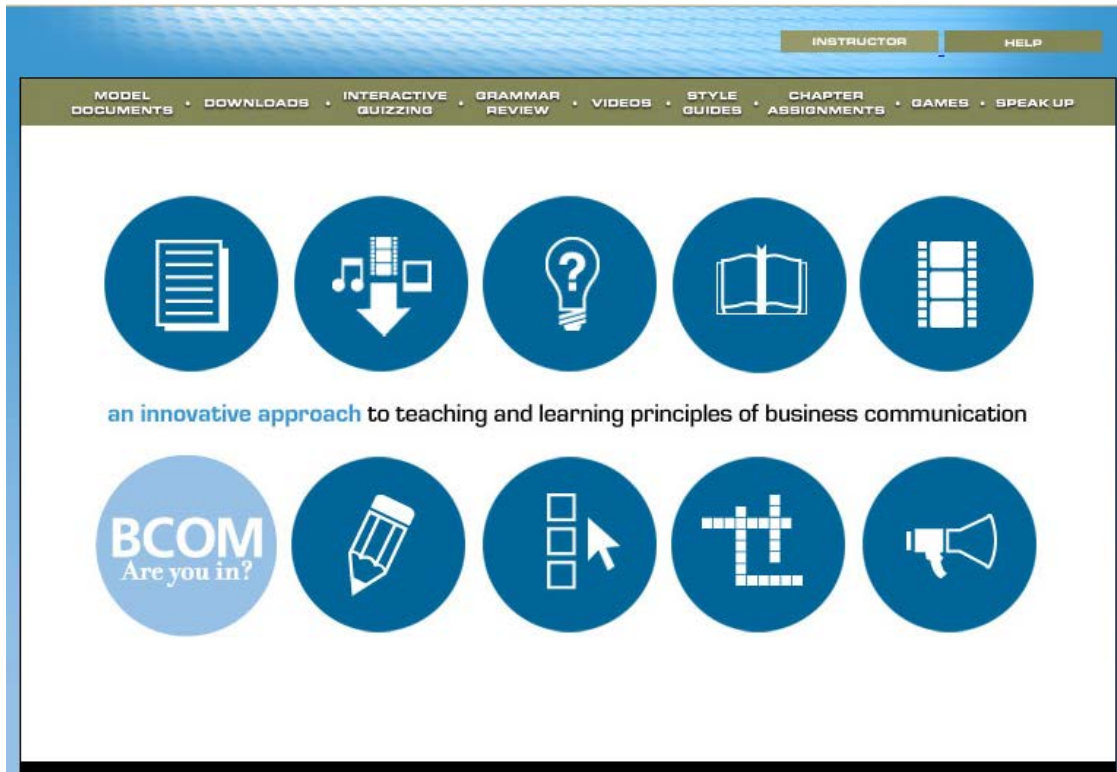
INSTRUCTOR HELP

MODEL DOCUMENTS • DOWNLOADS • INTERACTIVE QUIZZING • GRAMMAR REVIEW • VIDEOS • STYLE GUIDES • CHAPTER ASSIGNMENTS • GAMES • SPEAK UP

?

an innovative approach to teaching and learning principles of business communication

BCOM
Are you in?